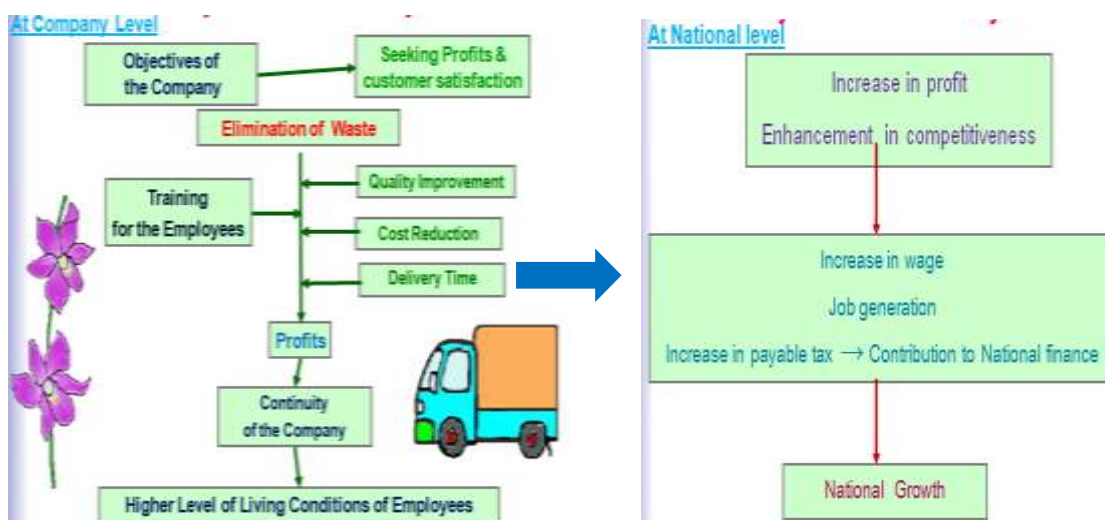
At Company Level

Objectives of the Company

Seeking Profits & customer satisfaction

Elimination of Waste

Training for the Employees

Quality Improvement

Cost Reduction

Delivery Time

Profits

Continuity of the Company

Higher Level of Living Conditions of Employees

At National level

Increase in profit

Enhancement in competitiveness

Increase in wage

Job generation

Increase in payable tax $\rightarrow$ Contribution to National finance

National Growth